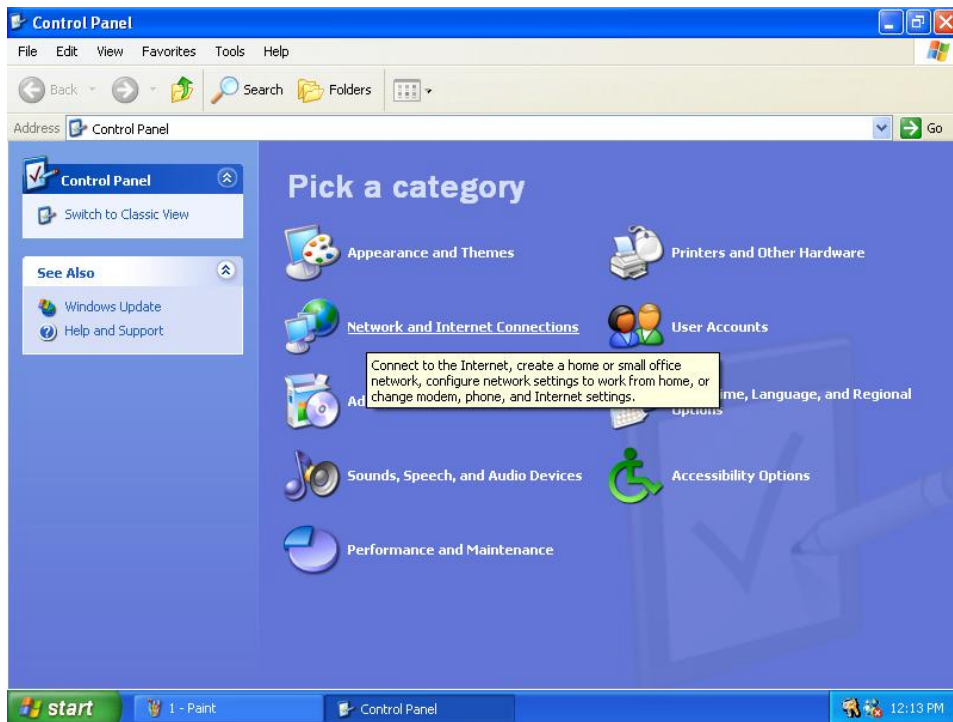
Control Panel

File Edit View Favorites Tools Help

Back Search Folders

Address Control Panel

Go

Control Panel

Switch to Classic View

See Also

Windows Update

Help and Support

Pick a category

Appearance and Themes

Printers and Other Hardware

Network and Internet Connections

User Accounts

Connect to the Internet, create a home or small office network, configure network settings to work from home, or change modem, phone, and Internet settings.

Ad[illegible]

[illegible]me, Language, and Regional Options

Sounds, Speech, and Audio Devices

Accessibility Options

Performance and Maintenance

start

1 - Paint

Control Panel

12:13 PM